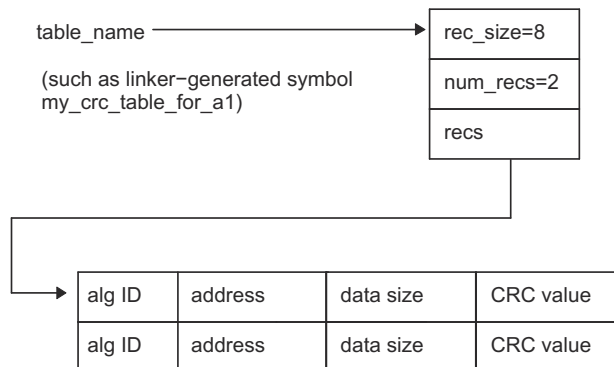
table_name

(such as linker−generated symbol my_crc_table_for_a1)

rec_size=8

num_recs=2

recs

| alg ID | address | data size | CRC value |
|---|---|---|---|
| alg ID | address | data size | CRC value |